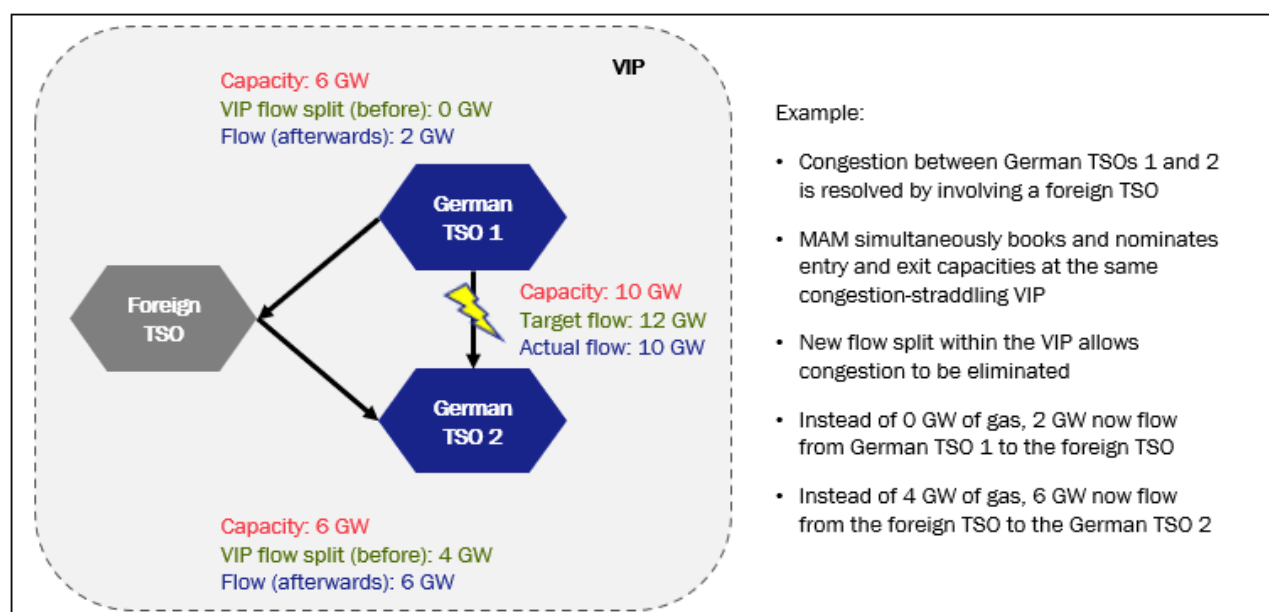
VIP

Capacity: 6 GW
VIP flow split (before): 0 GW
Flow (afterwards): 2 GW

German TSO 1

Foreign TSO

Capacity: 10 GW
Target flow: 12 GW
Actual flow: 10 GW

German TSO 2

Capacity: 6 GW
VIP flow split (before): 4 GW
Flow (afterwards): 6 GW

Example:

• Congestion between German TSOs 1 and 2 is resolved by involving a foreign TSO

• MAM simultaneously books and nominates entry and exit capacities at the same congestion-straddling VIP

• New flow split within the VIP allows congestion to be eliminated

• Instead of 0 GW of gas, 2 GW now flow from German TSO 1 to the foreign TSO

• Instead of 4 GW of gas, 6 GW now flow from the foreign TSO to the German TSO 2